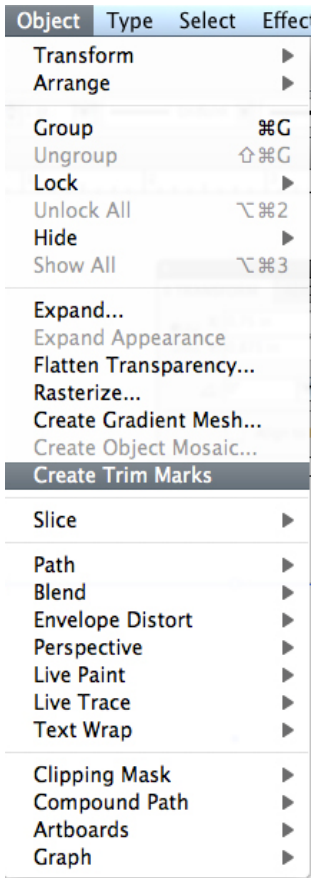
Object Type Select Effec

Transform
Arrange

Group ⌘G
Ungroup ⇧⌘G
Lock
Unlock All ⌥⌘2
Hide
Show All ⌥⌘3

Expand...
Expand Appearance
Flatten Transparency...
Rasterize...
Create Gradient Mesh...
Create Object Mosaic...
Create Trim Marks

Slice

Path
Blend
Envelope Distort
Perspective
Live Paint
Live Trace
Text Wrap

Clipping Mask
Compound Path
Artboards
Graph